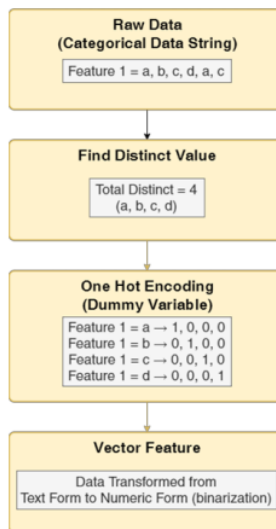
Raw Data
(Categorical Data String)

Feature 1 = a, b, c, d, a, c

Find Distinct Value

Total Distinct = 4
(a, b, c, d)

One Hot Encoding
(Dummy Variable)

Feature 1 = a → 1, 0, 0, 0
Feature 1 = b → 0, 1, 0, 0
Feature 1 = c → 0, 0, 1, 0
Feature 1 = d → 0, 0, 0, 1

Vector Feature

Data Transformed from
Text Form to Numeric Form (binarization)